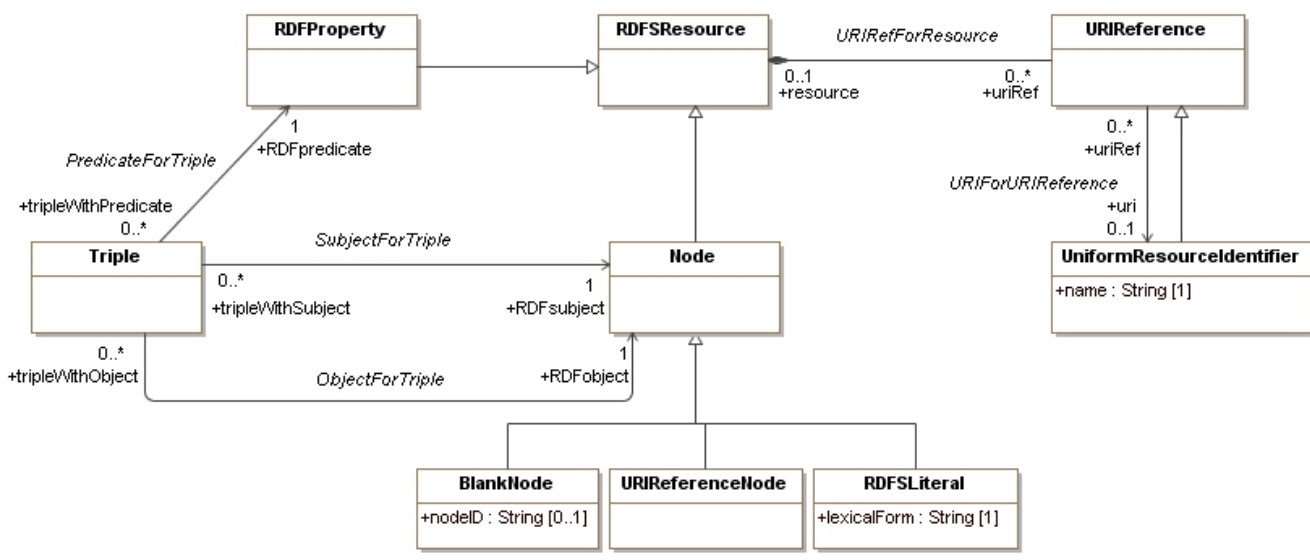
RDFProperty

RDFSResource

URIRefForResource

URIReference

0..1
+resource

0..*
+uriRef

1
+RDFpredicate

PredicateForTriple

0..*
+uriRef

URIForURIReference

+tripleWithPredicate
0..*

+uri
0..1

Triple

SubjectForTriple

0..*

Node

1

UniformResourceIdentifier

+name : String [1]

+tripleWithSubject

+RDFsubject

0..*
+tripleWithObject

ObjectForTriple

1
+RDFobject

BlankNode

+nodeID : String [0..1]

URIReferenceNode

RDFSLiteral

+lexicalForm : String [1]